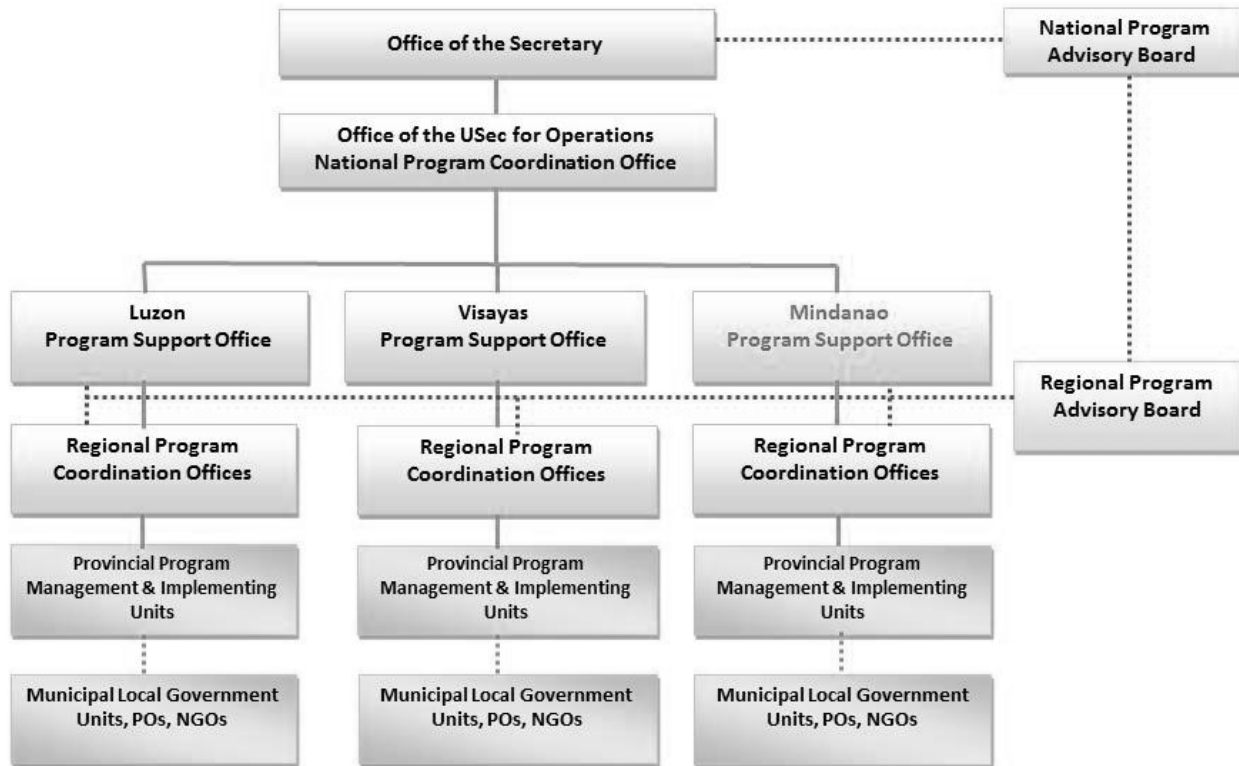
Office of the Secretary

National Program Advisory Board

Office of the USec for Operations
National Program Coordination Office

Luzon
Program Support Office

Visayas
Program Support Office

Mindanao
Program Support Office

Regional Program Advisory Board

Regional Program Coordination Offices

Regional Program Coordination Offices

Regional Program Coordination Offices

Provincial Program Management & Implementing Units

Provincial Program Management & Implementing Units

Provincial Program Management & Implementing Units

Municipal Local Government Units, POs, NGOs

Municipal Local Government Units, POs, NGOs

Municipal Local Government Units, POs, NGOs